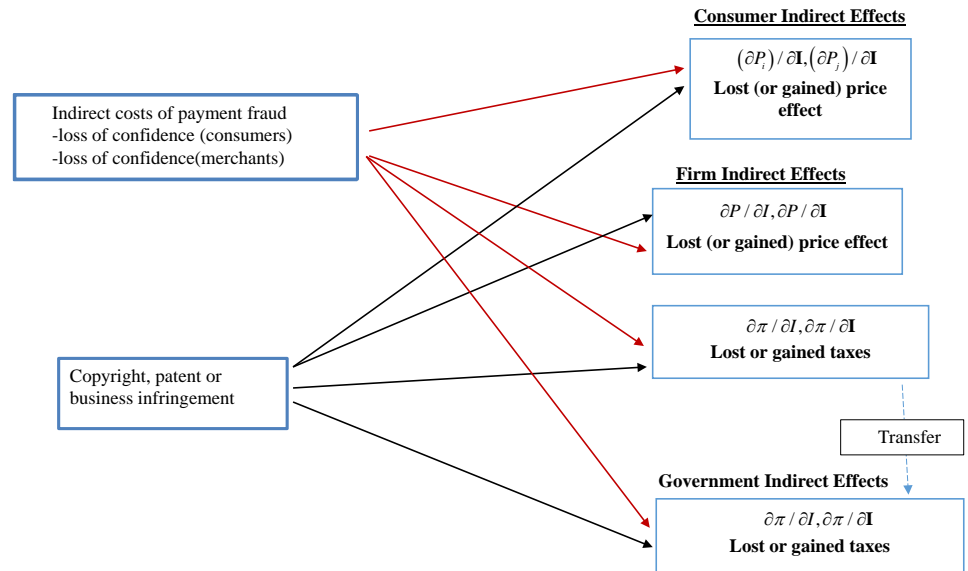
Consumer Indirect Effects

$(\partial P_i)/\partial \mathbf{I}, (\partial P_j)/\partial \mathbf{I}$
Lost (or gained) price effect

Indirect costs of payment fraud
-loss of confidence (consumers)
-loss of confidence(merchants)

Firm Indirect Effects

$\partial P/\partial I, \partial P/\partial \mathbf{I}$
Lost (or gained) price effect

$\partial \pi/\partial I, \partial \pi/\partial \mathbf{I}$
Lost or gained taxes

Copyright, patent or business infringement

Transfer

Government Indirect Effects

$\partial \pi/\partial I, \partial \pi/\partial \mathbf{I}$
Lost or gained taxes